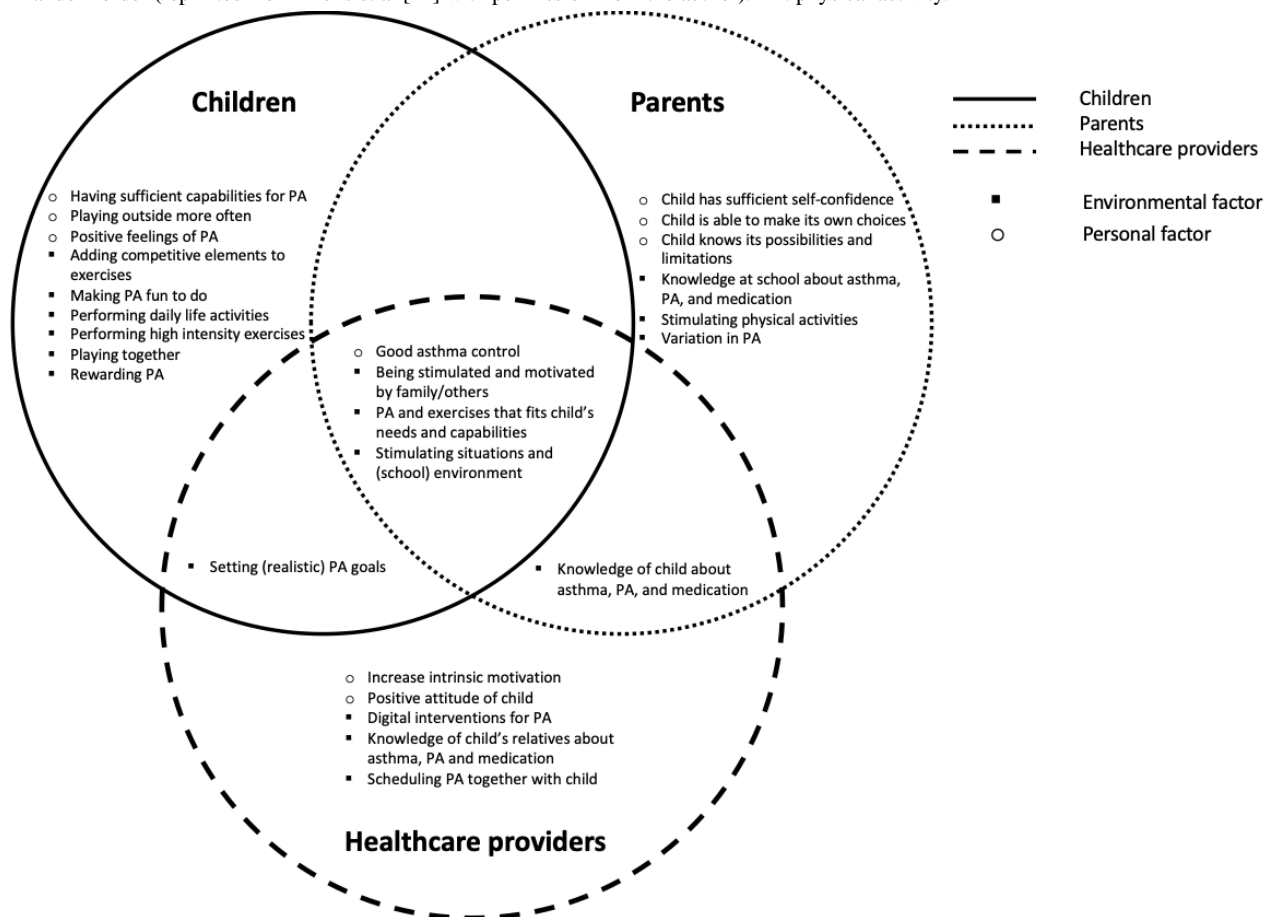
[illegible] (reprinted from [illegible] with permission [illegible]), PA: physical activity.

Children

Parents

Children
Parents
Healthcare providers

▪ Environmental factor
○ Personal factor

○ Having sufficient capabilities for PA
○ Playing outside more often
○ Positive feelings of PA
▪ Adding competitive elements to exercises
▪ Making PA fun to do
▪ Performing daily life activities
▪ Performing high intensity exercises
▪ Playing together
▪ Rewarding PA

○ Child has sufficient self-confidence
○ Child is able to make its own choices
○ Child knows its possibilities and limitations
▪ Knowledge at school about asthma, PA, and medication
▪ Stimulating physical activities
▪ Variation in PA

○ Good asthma control
▪ Being stimulated and motivated by family/others
▪ PA and exercises that fits child's needs and capabilities
▪ Stimulating situations and (school) environment

▪ Setting (realistic) PA goals

▪ Knowledge of child about asthma, PA, and medication

○ Increase intrinsic motivation
○ Positive attitude of child
▪ Digital interventions for PA
▪ Knowledge of child's relatives about asthma, PA and medication
▪ Scheduling PA together with child

Healthcare providers